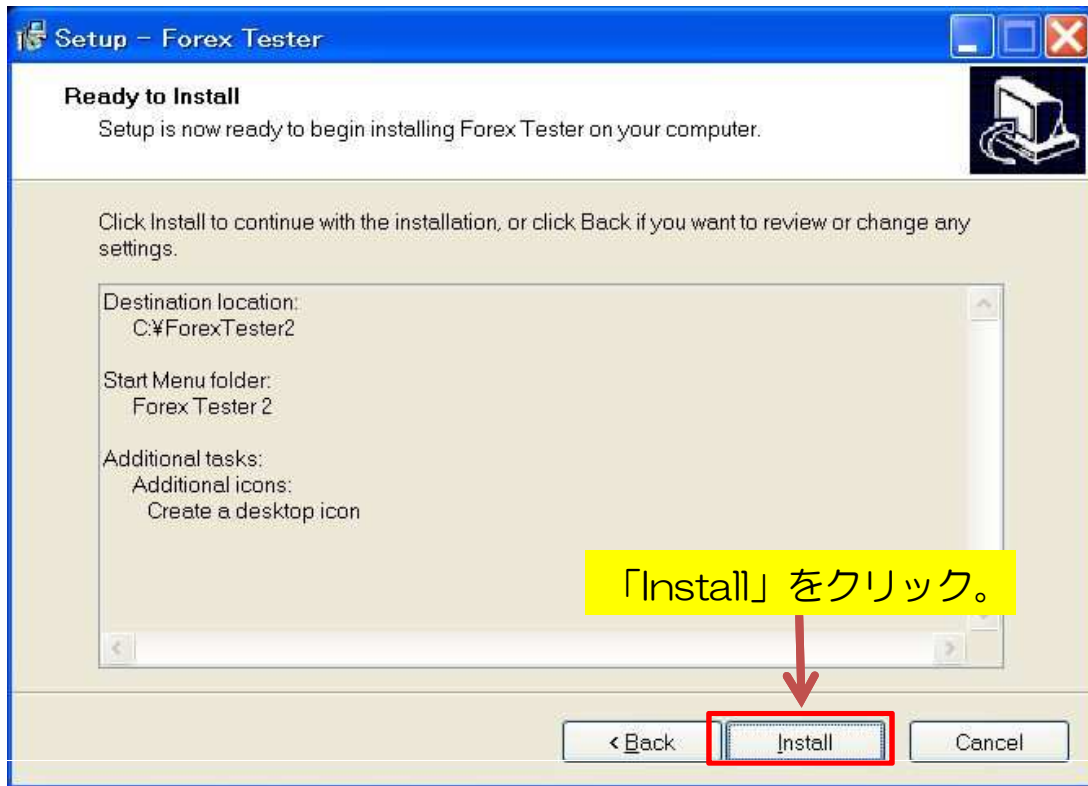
Setup - Forex Tester

Ready to Install

Setup is now ready to begin installing Forex Tester on your computer.

Click Install to continue with the installation, or click Back if you want to review or change any settings.

Destination location:
C:¥ForexTester2

Start Menu folder:
Forex Tester 2

Additional tasks:
Additional icons:
Create a desktop icon

「Install」をクリック。

< Back

Install

Cancel